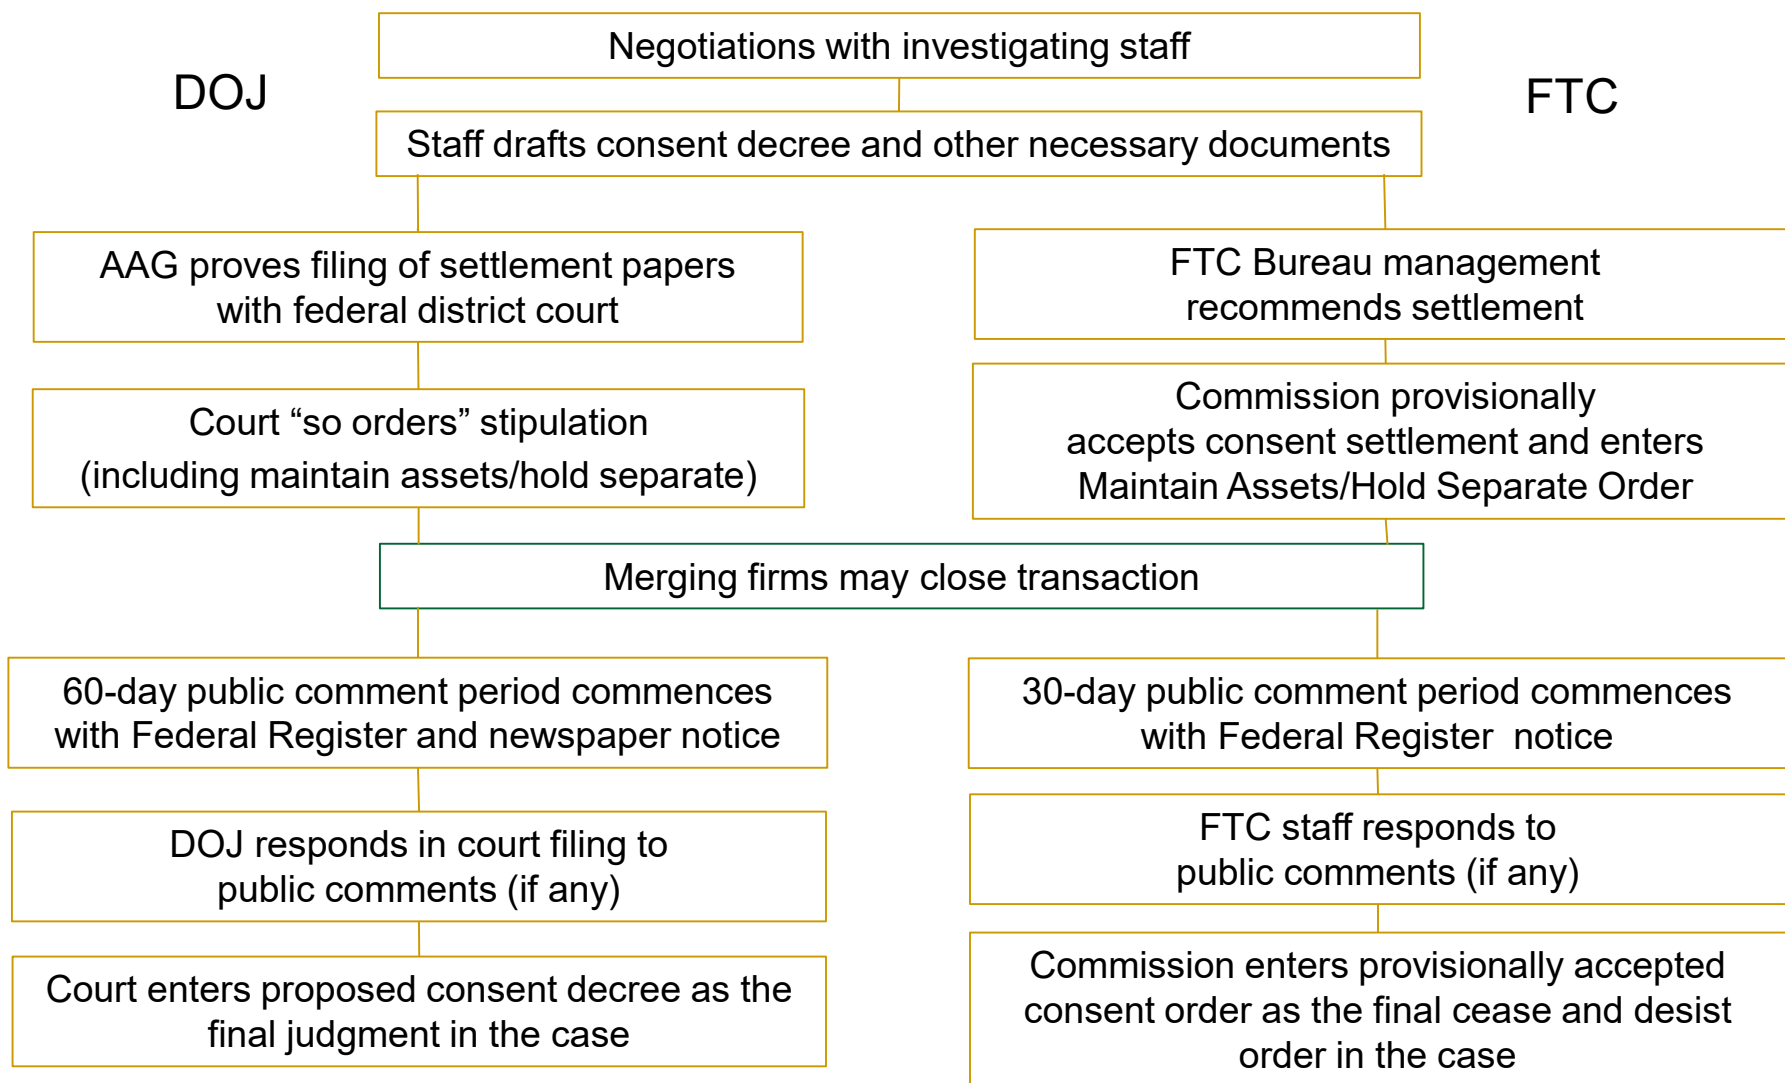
DOJ

Negotiations with investigating staff

FTC

Staff drafts consent decree and other necessary documents

AAG proves filing of settlement papers with federal district court

FTC Bureau management recommends settlement

Court “so orders” stipulation (including maintain assets/hold separate)

Commission provisionally accepts consent settlement and enters Maintain Assets/Hold Separate Order

Merging firms may close transaction

60-day public comment period commences with Federal Register and newspaper notice

30-day public comment period commences with Federal Register notice

DOJ responds in court filing to public comments (if any)

FTC staff responds to public comments (if any)

Court enters proposed consent decree as the final judgment in the case

Commission enters provisionally accepted consent order as the final cease and desist order in the case